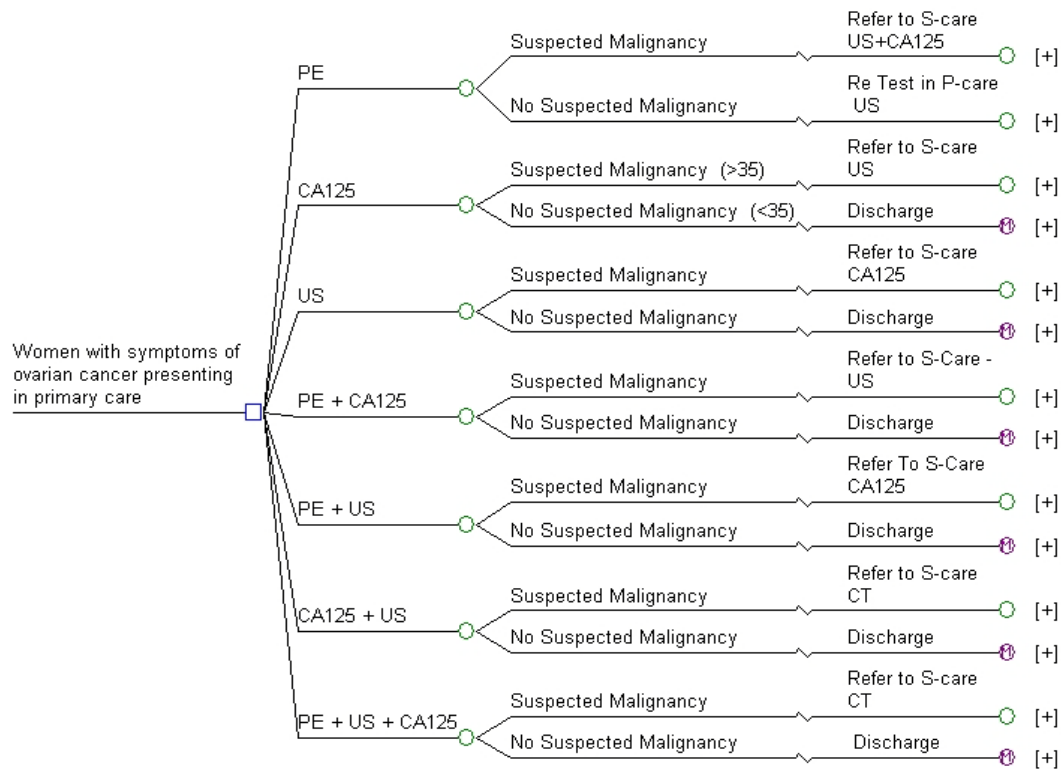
Women with symptoms of ovarian cancer presenting in primary care

PE
Suspected Malignancy
Refer to S-care US+CA125
[+]
No Suspected Malignancy
Re Test in P-care US
[+]

CA125
Suspected Malignancy (>35)
Refer to S-care US
[+]
No Suspected Malignancy (<35)
Discharge
[+]

US
Suspected Malignancy
Refer to S-care CA125
[+]
No Suspected Malignancy
Discharge
[+]

PE + CA125
Suspected Malignancy
Refer to S-Care - US
[+]
No Suspected Malignancy
Discharge
[+]

PE + US
Suspected Malignancy
Refer To S-Care CA125
[+]
No Suspected Malignancy
Discharge
[+]

CA125 + US
Suspected Malignancy
Refer to S-care CT
[+]
No Suspected Malignancy
Discharge
[+]

PE + US + CA125
Suspected Malignancy
Refer to S-care CT
[+]
No Suspected Malignancy
Discharge
[+]